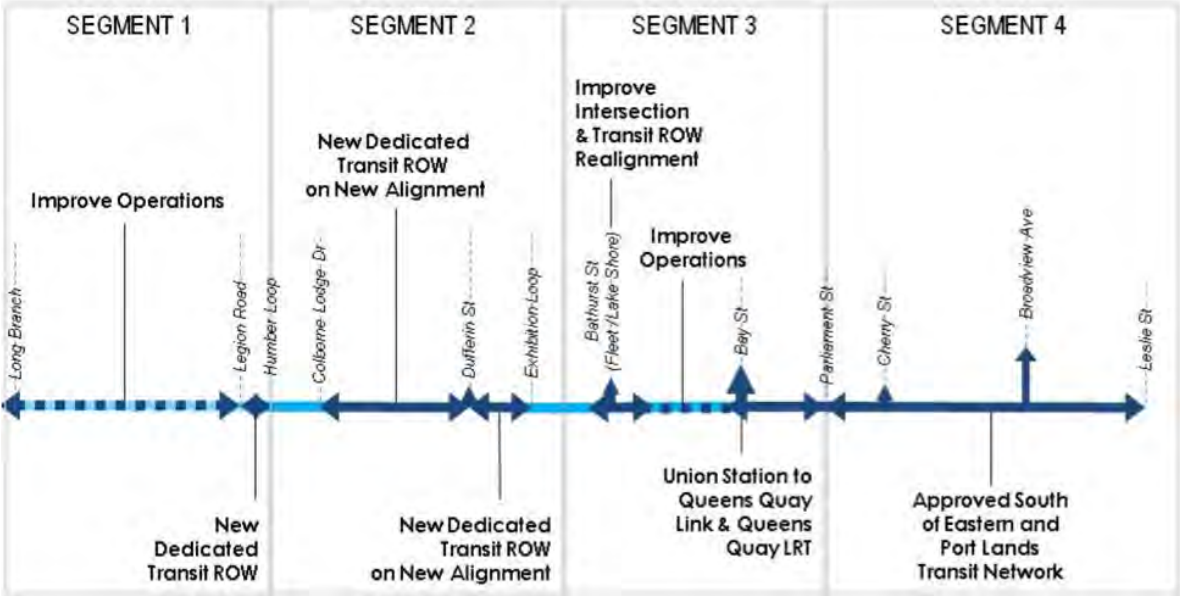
SEGMENT 1

SEGMENT 2

SEGMENT 3

SEGMENT 4

Improve Operations

New Dedicated Transit ROW on New Alignment

Improve Intersection & Transit ROW Realignment

Improve Operations

Long Branch

Legion Road

Humber Loop

Colborne Lodge Dr

Dufferin St

Exhibition Loop

Bathurst St (Fleet / Lake Shore)

Bay St

Parliament St

Cherry St

Broadview Ave

Leslie St

New Dedicated Transit ROW

New Dedicated Transit ROW on New Alignment

Union Station to Queens Quay Link & Queens Quay LRT

Approved South of Eastern and Port Lands Transit Network